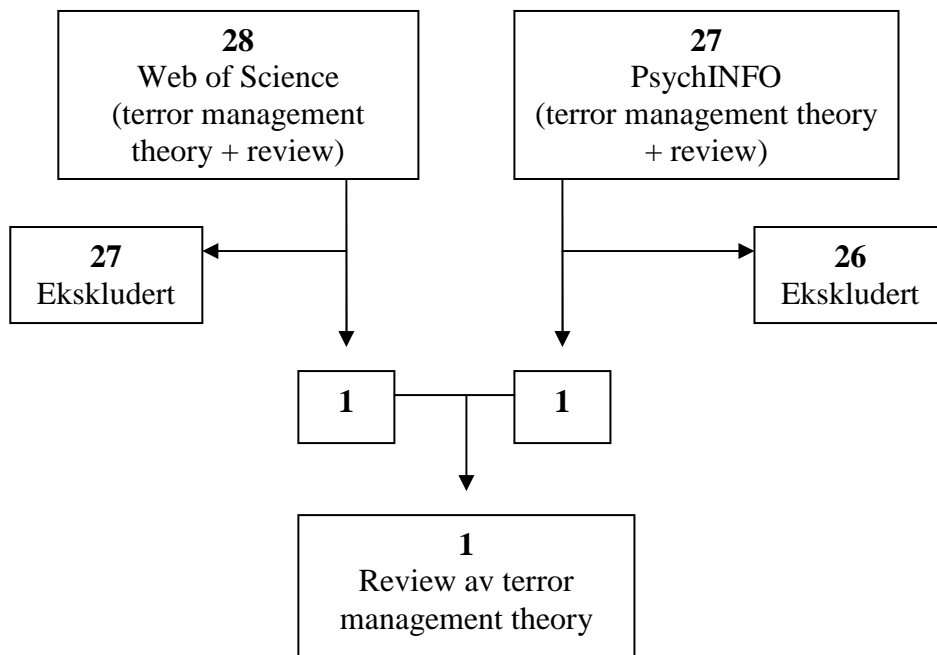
**28**
Web of Science
(terror management theory + review)

**27**
PsychINFO
(terror management theory + review)

**27**
Ekskludert

**26**
Ekskludert

**1**

**1**

**1**
Review av terror management theory